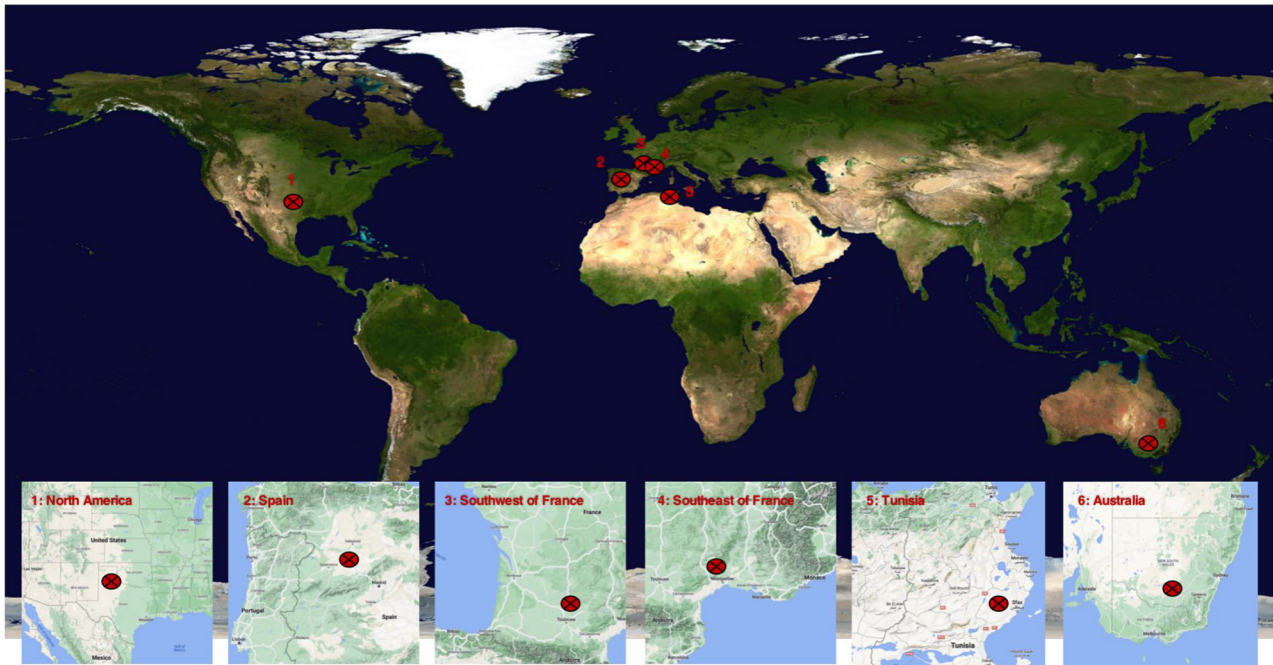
1
2
3
4
5
6

1: North America
United States
Mexico

2: Spain
Portugal
Madrid
Spain

3: Southwest of France
France
Toulouse

4: Southeast of France
Montpellier
Monaco

5: Tunisia
Tunis
Sfax
Tunisia

6: Australia
Sydney
Melbourne